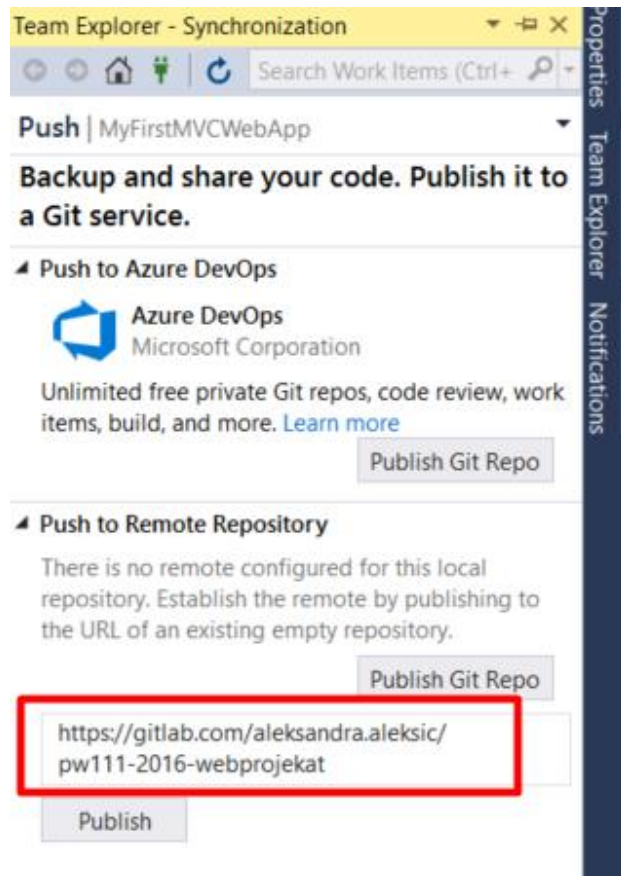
Team Explorer - Synchronization

Search Work Items (Ctrl+

Push | MyFirstMVCWebApp

Backup and share your code. Publish it to a Git service.

◢ Push to Azure DevOps

Azure DevOps
Microsoft Corporation

Unlimited free private Git repos, code review, work items, build, and more. Learn more

Publish Git Repo

◢ Push to Remote Repository

There is no remote configured for this local repository. Establish the remote by publishing to the URL of an existing empty repository.

Publish Git Repo

https://gitlab.com/aleksandra.aleksic/pw111-2016-webprojekat

Publish

Properties Team Explorer Notifications